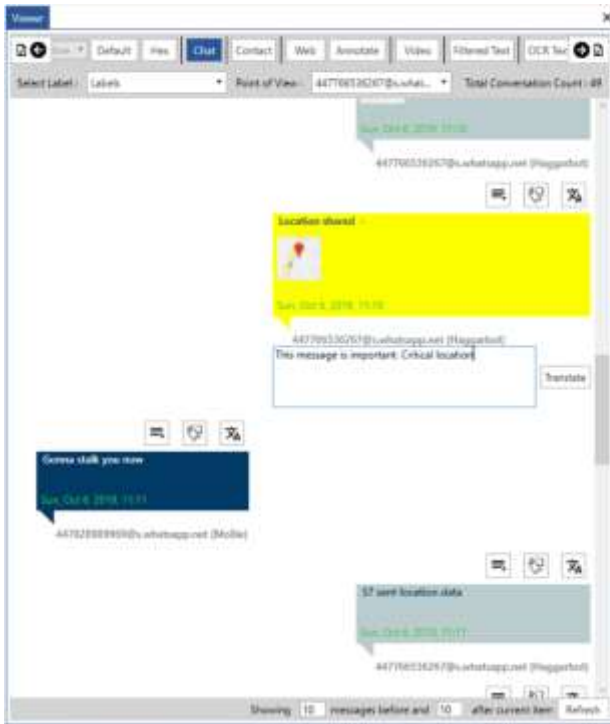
Viewer

Size Default Hex Chat Contact Web Annotate Video Filtered Text OCR Tex

Select Label : Labels Point of View : 447766536267@s.whats... Total Conversation Count : 49

Sun, Oct 6, 2019, 11:10

447766536267@s.whatsapp.net (Haggerbot)

Location shared

Sun, Oct 6, 2019, 11:10

447766536267@s.whatsapp.net (Haggerbot)

This message is important. Critical location

Translate

Gonna stalk you now

Sun, Oct 6, 2019, 11:11

447828889959@s.whatsapp.net (Mollie)

S7 sent location data

Sun, Oct 6, 2019, 11:11

447766536267@s.whatsapp.net (Haggerbot)

Showing 10 messages before and 10 after current item Refresh